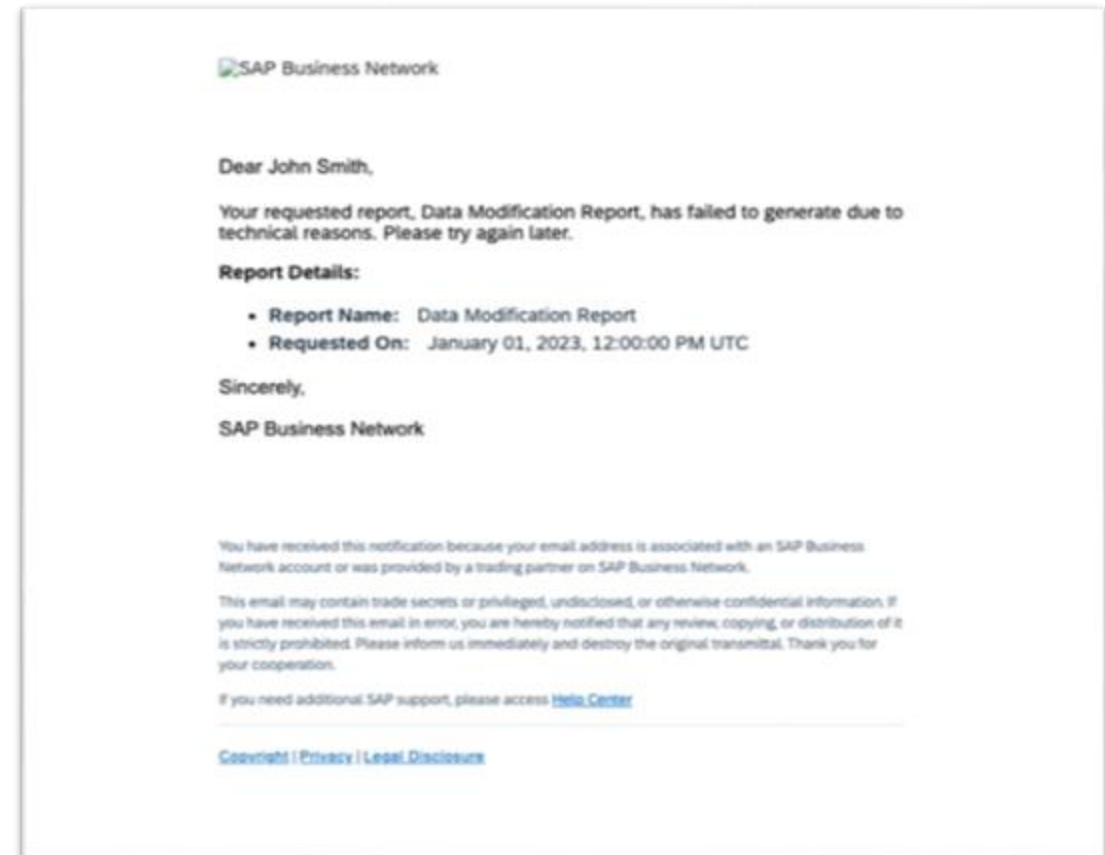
SAP Business Network

Dear John Smith,

Your requested report, Data Modification Report, has failed to generate due to technical reasons. Please try again later.

Report Details:

- Report Name: Data Modification Report
- Requested On: January 01, 2023, 12:00:00 PM UTC

Sincerely,

SAP Business Network

You have received this notification because your email address is associated with an SAP Business Network account or was provided by a trading partner on SAP Business Network.

This email may contain trade secrets or privileged, undisclosed, or otherwise confidential information. If you have received this email in error, you are hereby notified that any review, copying, or distribution of it is strictly prohibited. Please inform us immediately and destroy the original transmittal. Thank you for your cooperation.

If you need additional SAP support, please access Help Center

Copyright | Privacy | Legal Disclosure